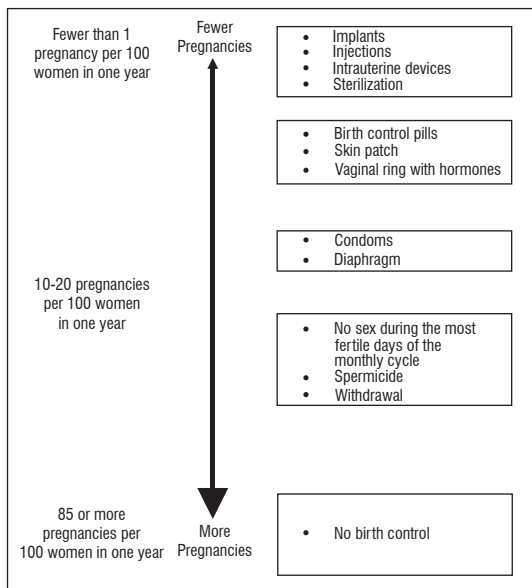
Fewer than 1 pregnancy per 100 women in one year

Fewer Pregnancies

- Implants
- Injections
- Intrauterine devices
- Sterilization

- Birth control pills
- Skin patch
- Vaginal ring with hormones

- Condoms
- Diaphragm

10-20 pregnancies per 100 women in one year

- No sex during the most fertile days of the monthly cycle
- Spermicide
- Withdrawal

85 or more pregnancies per 100 women in one year

More Pregnancies

- No birth control